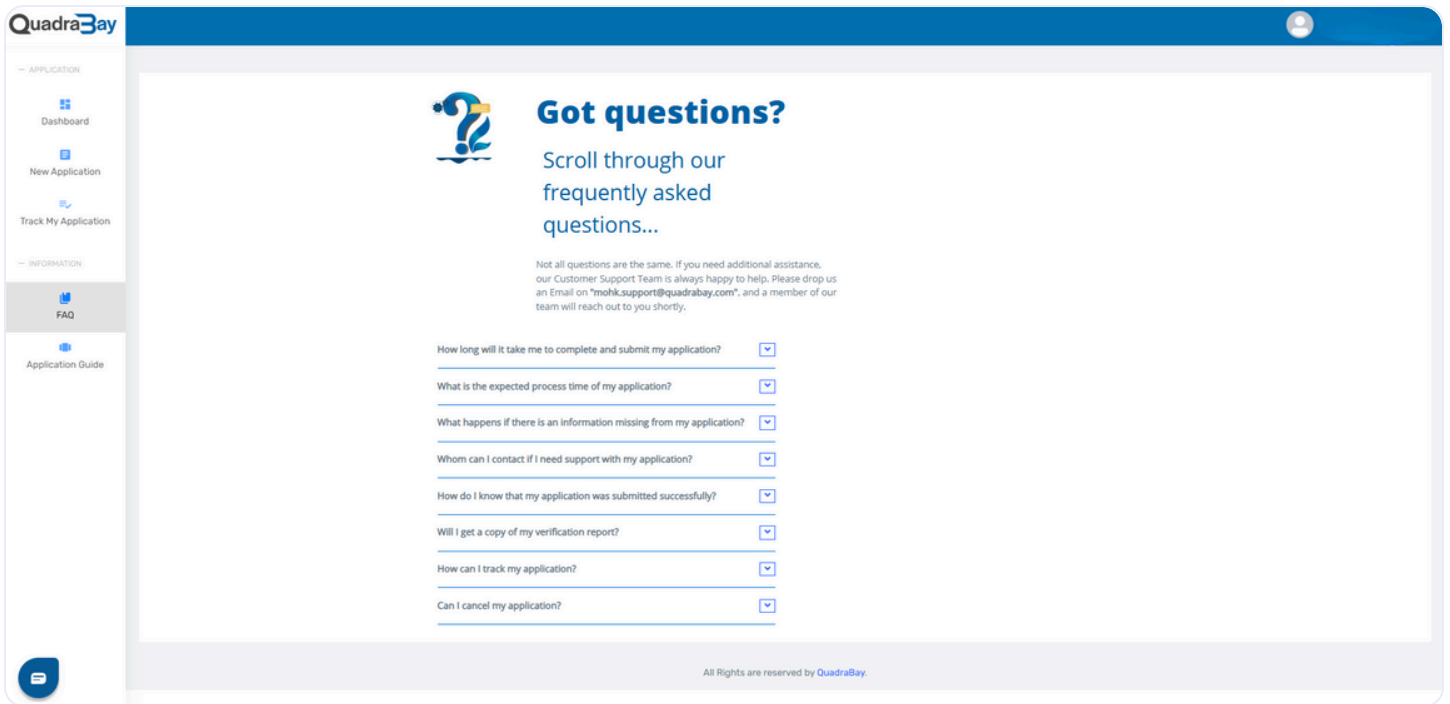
QuadraBay

— APPLICATION

Dashboard

New Application

Track My Application

— INFORMATION

FAQ

Application Guide

Got questions?

Scroll through our frequently asked questions...

Not all questions are the same. If you need additional assistance, our Customer Support Team is always happy to help. Please drop us an Email on "mohk.support@quadrabay.com", and a member of our team will reach out to you shortly.

How long will it take me to complete and submit my application?

What is the expected process time of my application?

What happens if there is an information missing from my application?

Whom can I contact if I need support with my application?

How do I know that my application was submitted successfully?

Will I get a copy of my verification report?

How can I track my application?

Can I cancel my application?

All Rights are reserved by QuadraBay.